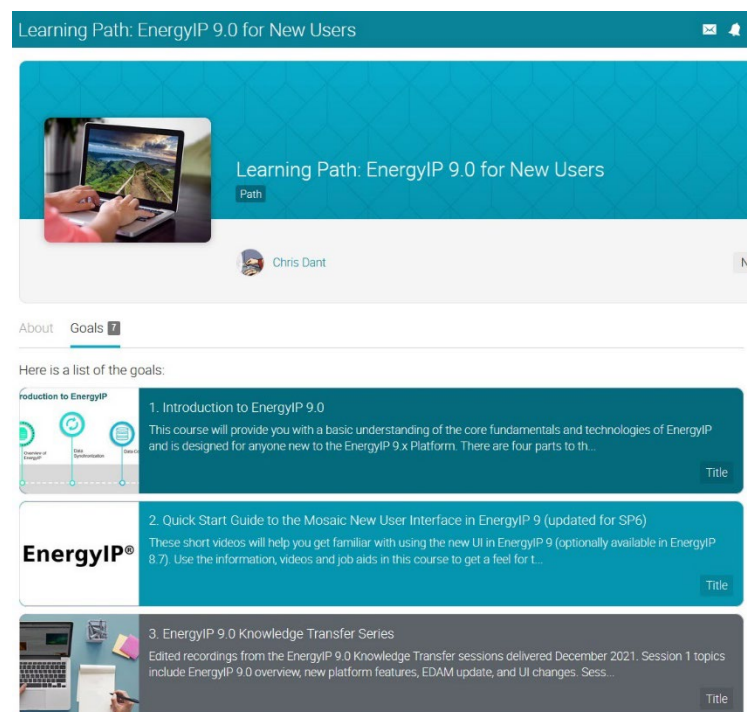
Learning Path: EnergyIP 9.0 for New Users

Learning Path: EnergyIP 9.0 for New Users

Path

Chris Dant

N

About Goals 7

Here is a list of the goals:

roduction to EnergyIP

Overview of EnergyIP

Data Synchronization

Data C

1. Introduction to EnergyIP 9.0

This course will provide you with a basic understanding of the core fundamentals and technologies of EnergyIP and is designed for anyone new to the EnergyIP 9.x Platform. There are four parts to th...

Title

EnergyIP®

2. Quick Start Guide to the Mosaic New User Interface in EnergyIP 9 (updated for SP6)

These short videos will help you get familiar with using the new UI in EnergyIP 9 (optionally available in EnergyIP 8.7). Use the information, videos and job aids in this course to get a feel for t...

Title

3. EnergyIP 9.0 Knowledge Transfer Series

Edited recordings from the EnergyIP 9.0 Knowledge Transfer sessions delivered December 2021. Session 1 topics include EnergyIP 9.0 overview, new platform features, EDAM update, and UI changes. Sess...

Title